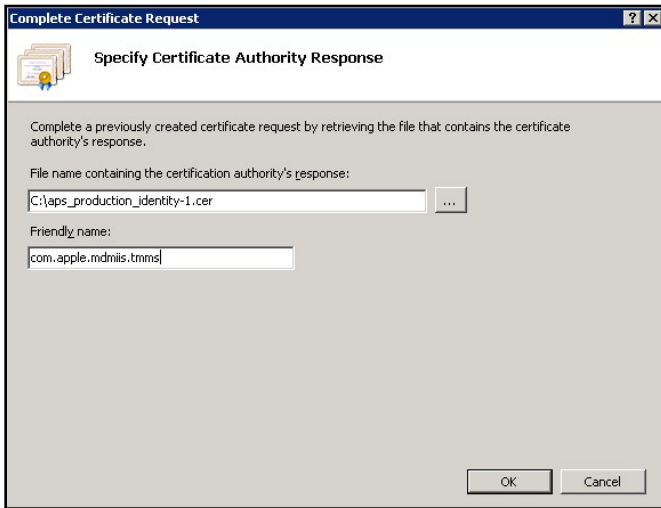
Complete Certificate Request

?

Specify Certificate Authority Response

Complete a previously created certificate request by retrieving the file that contains the certificate authority's response.

File name containing the certification authority's response:

C:\aps_production_identity-1.cer

...

Friendly name:

com.apple.mdmiis.tmms

OK

Cancel